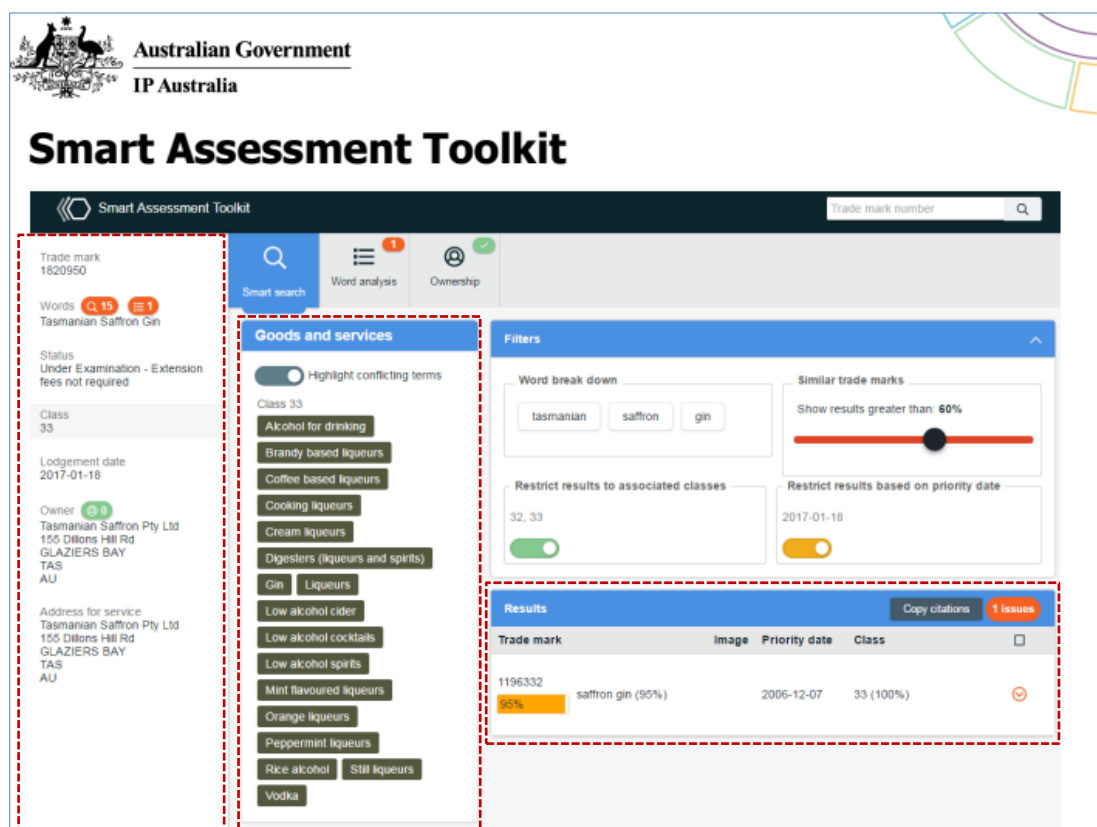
Australian Government
IP Australia

Smart Assessment Toolkit

Smart Assessment Toolkit

Trade mark number

Trade mark
1820950

Words 15 1
Tasmanian Saffron Gin

Status
Under Examination - Extension fees not required

Class
33

Lodgement date
2017-01-18

Owner 0
Tasmanian Saffron Pty Ltd
155 Dillons Hill Rd
GLAZIERS BAY
TAS
AU

Address for service
Tasmanian Saffron Pty Ltd
155 Dillons Hill Rd
GLAZIERS BAY
TAS
AU

Smart search

1
Word analysis

Ownership

Goods and services

Highlight conflicting terms

Class 33

Alcohol for drinking
Brandy based liqueurs
Coffee based liqueurs
Cooking liqueurs
Cream liqueurs
Digesters (liqueurs and spirits)
Gin
Liqueurs
Low alcohol cider
Low alcohol cocktails
Low alcohol spirits
Mint flavoured liqueurs
Orange liqueurs
Peppermint liqueurs
Rice alcohol
Still liqueurs
Vodka

Filters

Word break down
tasmanian
saffron
gin

Similar trade marks
Show results greater than: 60%

Restrict results to associated classes
32, 33

Restrict results based on priority date
2017-01-18

Results
Copy citations
1 issues

| Trade mark | | Image | Priority date | Class |
|---|---|---|---|---|
| 1196332 95% | saffron gin (95%) | | 2006-12-07 | 33 (100%) |